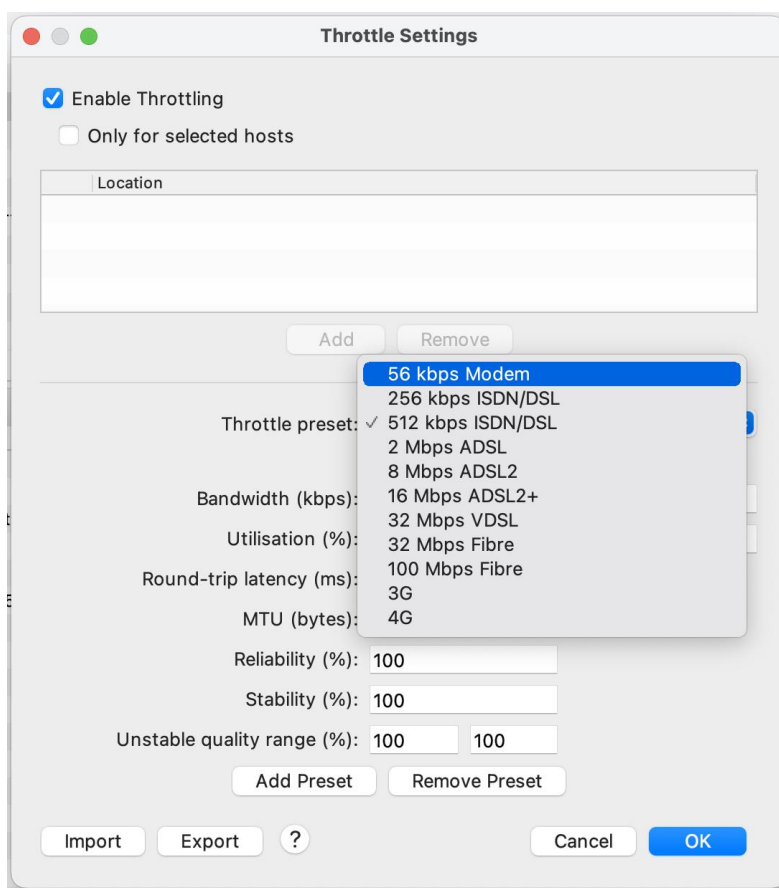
Throttle Settings

Enable Throttling

Only for selected hosts

Location

Add Remove

Throttle preset:

56 kbps Modem
256 kbps ISDN/DSL
✓ 512 kbps ISDN/DSL
2 Mbps ADSL
8 Mbps ADSL2
16 Mbps ADSL2+
32 Mbps VDSL
32 Mbps Fibre
100 Mbps Fibre
3G
4G

Bandwidth (kbps):

Utilisation (%):

Round-trip latency (ms):

MTU (bytes):

Reliability (%): 100

Stability (%): 100

Unstable quality range (%): 100 100

Add Preset Remove Preset

Import Export ? Cancel OK